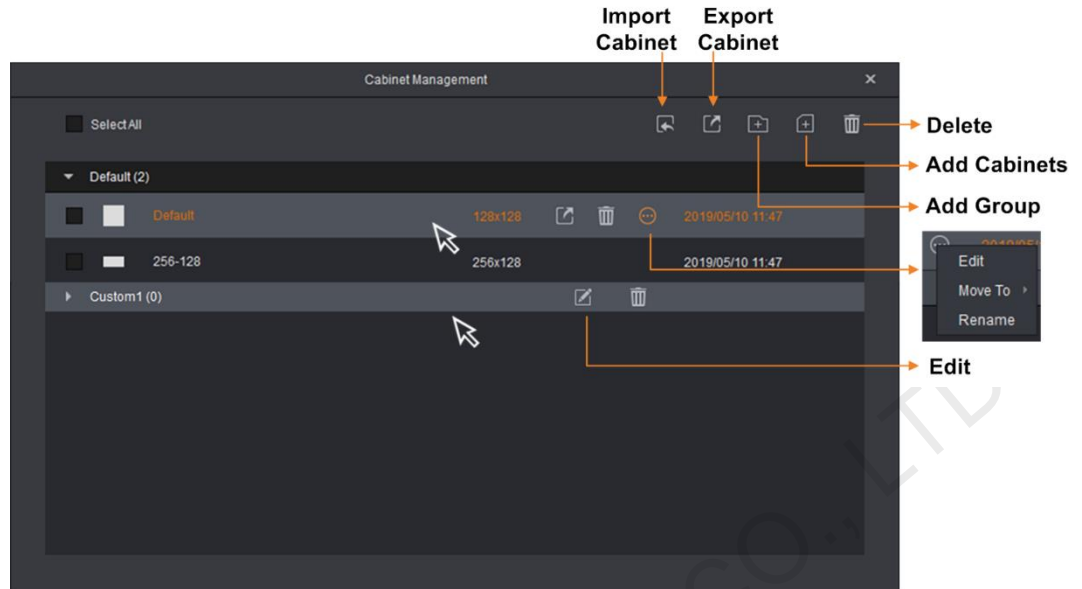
Import Cabinet

Export Cabinet

Cabinet Management

×

Select All

Delete

Add Cabinets

Add Group

Default (2)

Default

128x128

2019/05/10 11:47

256-128

256x128

2019/05/10 11:47

Custom1 (0)

Edit

Move To

Rename

Edit

CO., LTD